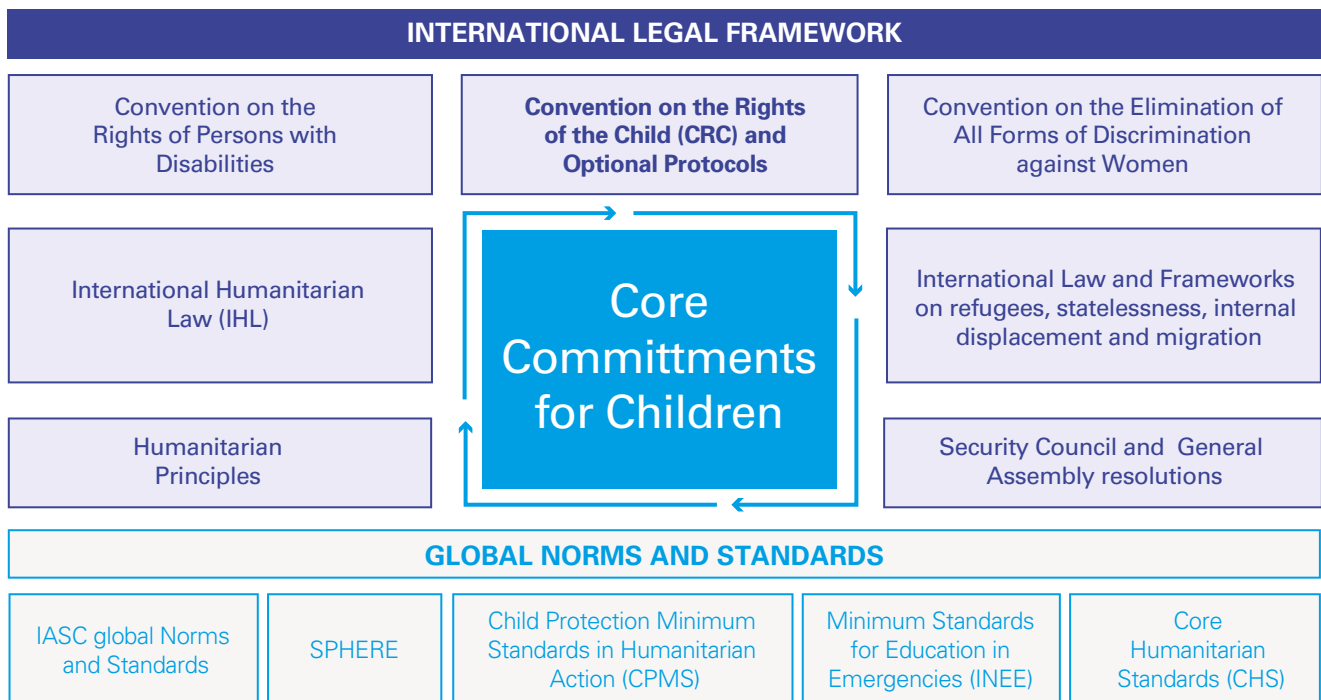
INTERNATIONAL LEGAL FRAMEWORK

Convention on the Rights of Persons with Disabilities

Convention on the Rights of the Child (CRC) and Optional Protocols

Convention on the Elimination of All Forms of Discrimination against Women

International Humanitarian Law (IHL)

Core Committments for Children

International Law and Frameworks on refugees, statelessness, internal displacement and migration

Humanitarian Principles

Security Council and General Assembly resolutions

GLOBAL NORMS AND STANDARDS

IASC global Norms and Standards

SPHERE

Child Protection Minimum Standards in Humanitarian Action (CPMS)

Minimum Standards for Education in Emergencies (INEE)

Core Humanitarian Standards (CHS)